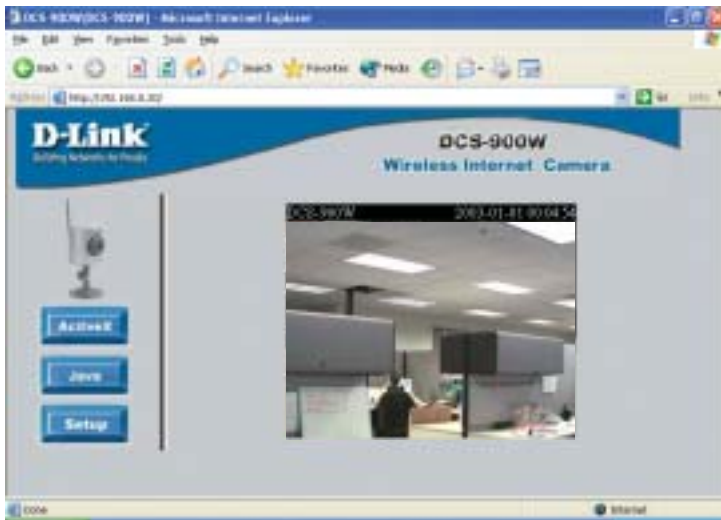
DCS-900W(DCS-900W) - Microsoft Internet Explorer

File Edit View Favorites Tools Help

Back Search Favorites Media

Address http://192.168.0.20

Go Links

D-Link
Building Networks for People

DCS-900W
Wireless Internet Camera

ActiveX

Java

Setup

DCS-900W 2003-01-01 00:04:54

Done

Internet